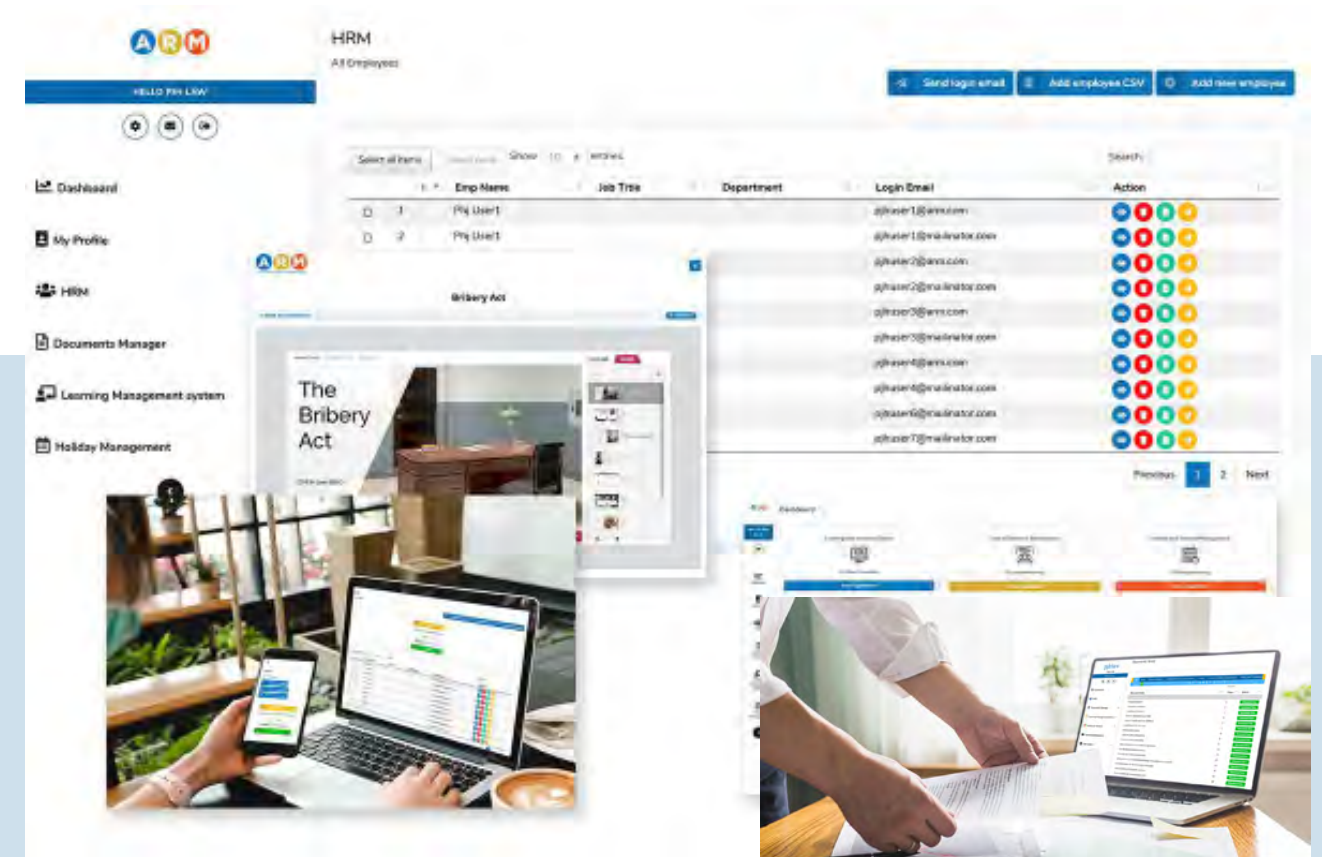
ARM

HELLO PH LEW

Dashboard

My Profile

HRM

Documents Manager

Learning Management system

Holiday Management

HRM

All Employees

Send login email

Add employee CSV

Add new employee

Select all items

Show 10 entries

Search:

| # | Emp Name | Job Title | Department | Login Email | Action |
|---|---|---|---|---|---|
| 1 | Phj User1 | | | pjhuser1@arm.com | |
| 2 | Phj User1 | | | pjhuser1@mailinator.com | |
| | | | | pjhuser2@arm.com | |
| | | | | pjhuser2@mailinator.com | |
| | | | | pjhuser3@arm.com | |
| | | | | pjhuser3@mailinator.com | |
| | | | | pjhuser4@arm.com | |
| | | | | pjhuser4@mailinator.com | |
| | | | | pjhuser6@mailinator.com | |
| | | | | pjhuser7@mailinator.com | |

Previous 1 2 Next

ARM

Bribery Act

The Bribery Act

Dashboard